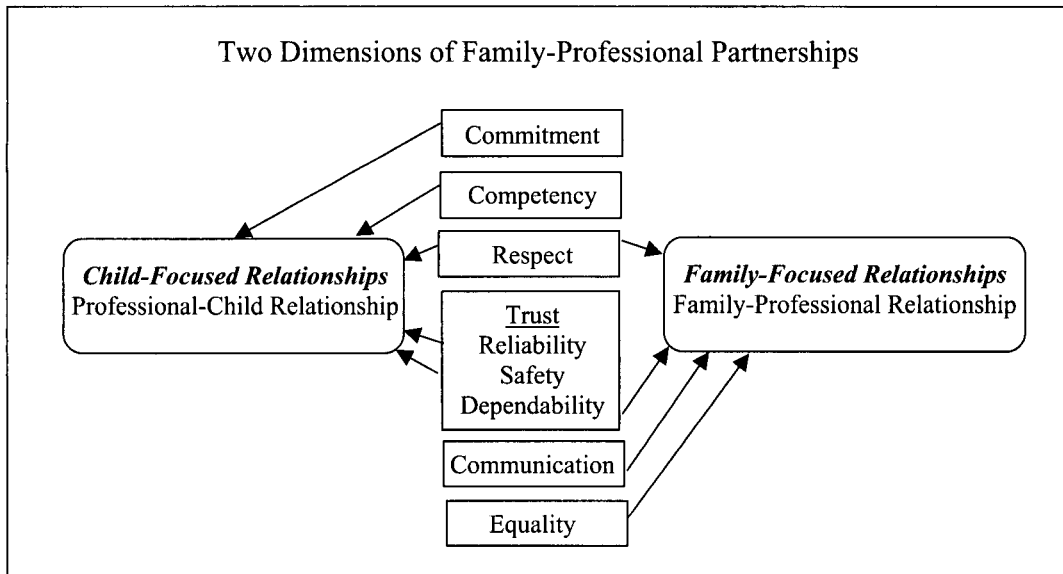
Two Dimensions of Family-Professional Partnerships

Commitment

Competency

Respect

Child-Focused Relationships
Professional-Child Relationship

Trust
Reliability
Safety
Dependability

Family-Focused Relationships
Family-Professional Relationship

Communication

Equality